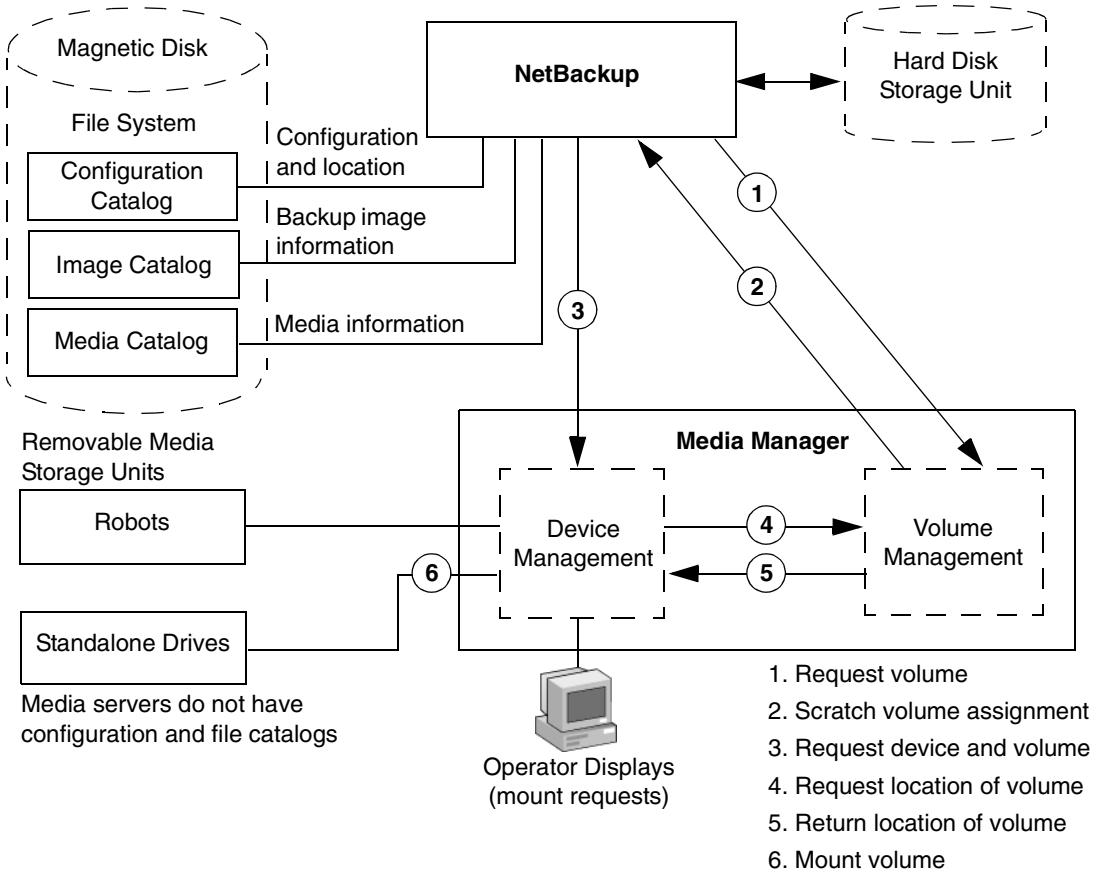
Magnetic Disk

File System

Configuration Catalog

Image Catalog

Media Catalog

NetBackup

Hard Disk Storage Unit

Configuration and location

Backup image information

Media information

1

2

3

Removable Media Storage Units

Robots

Standalone Drives

Media servers do not have configuration and file catalogs

Media Manager

Device Management

Volume Management

4

5

6

Operator Displays (mount requests)

1. Request volume
2. Scratch volume assignment
3. Request device and volume
4. Request location of volume
5. Return location of volume
6. Mount volume